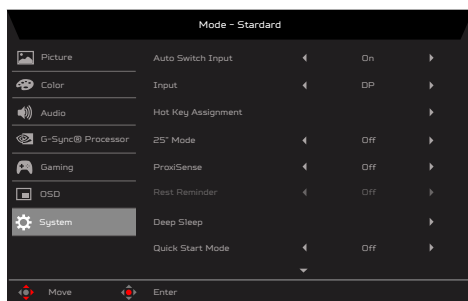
Mode - Stardard

Picture
Color
Audio
G-Sync® Processor
Gaming
OSD
System

| | | |
|---|---|---|
| Auto Switch Input | On | |
| Input | DP | |
| Hot Key Assignment | | |
| 25" Mode | Off | |
| ProxiSense | Off | |
| Rest Reminder | Off | |
| Deep Sleep | | |
| Quick Start Mode | Off | |

Move
Enter